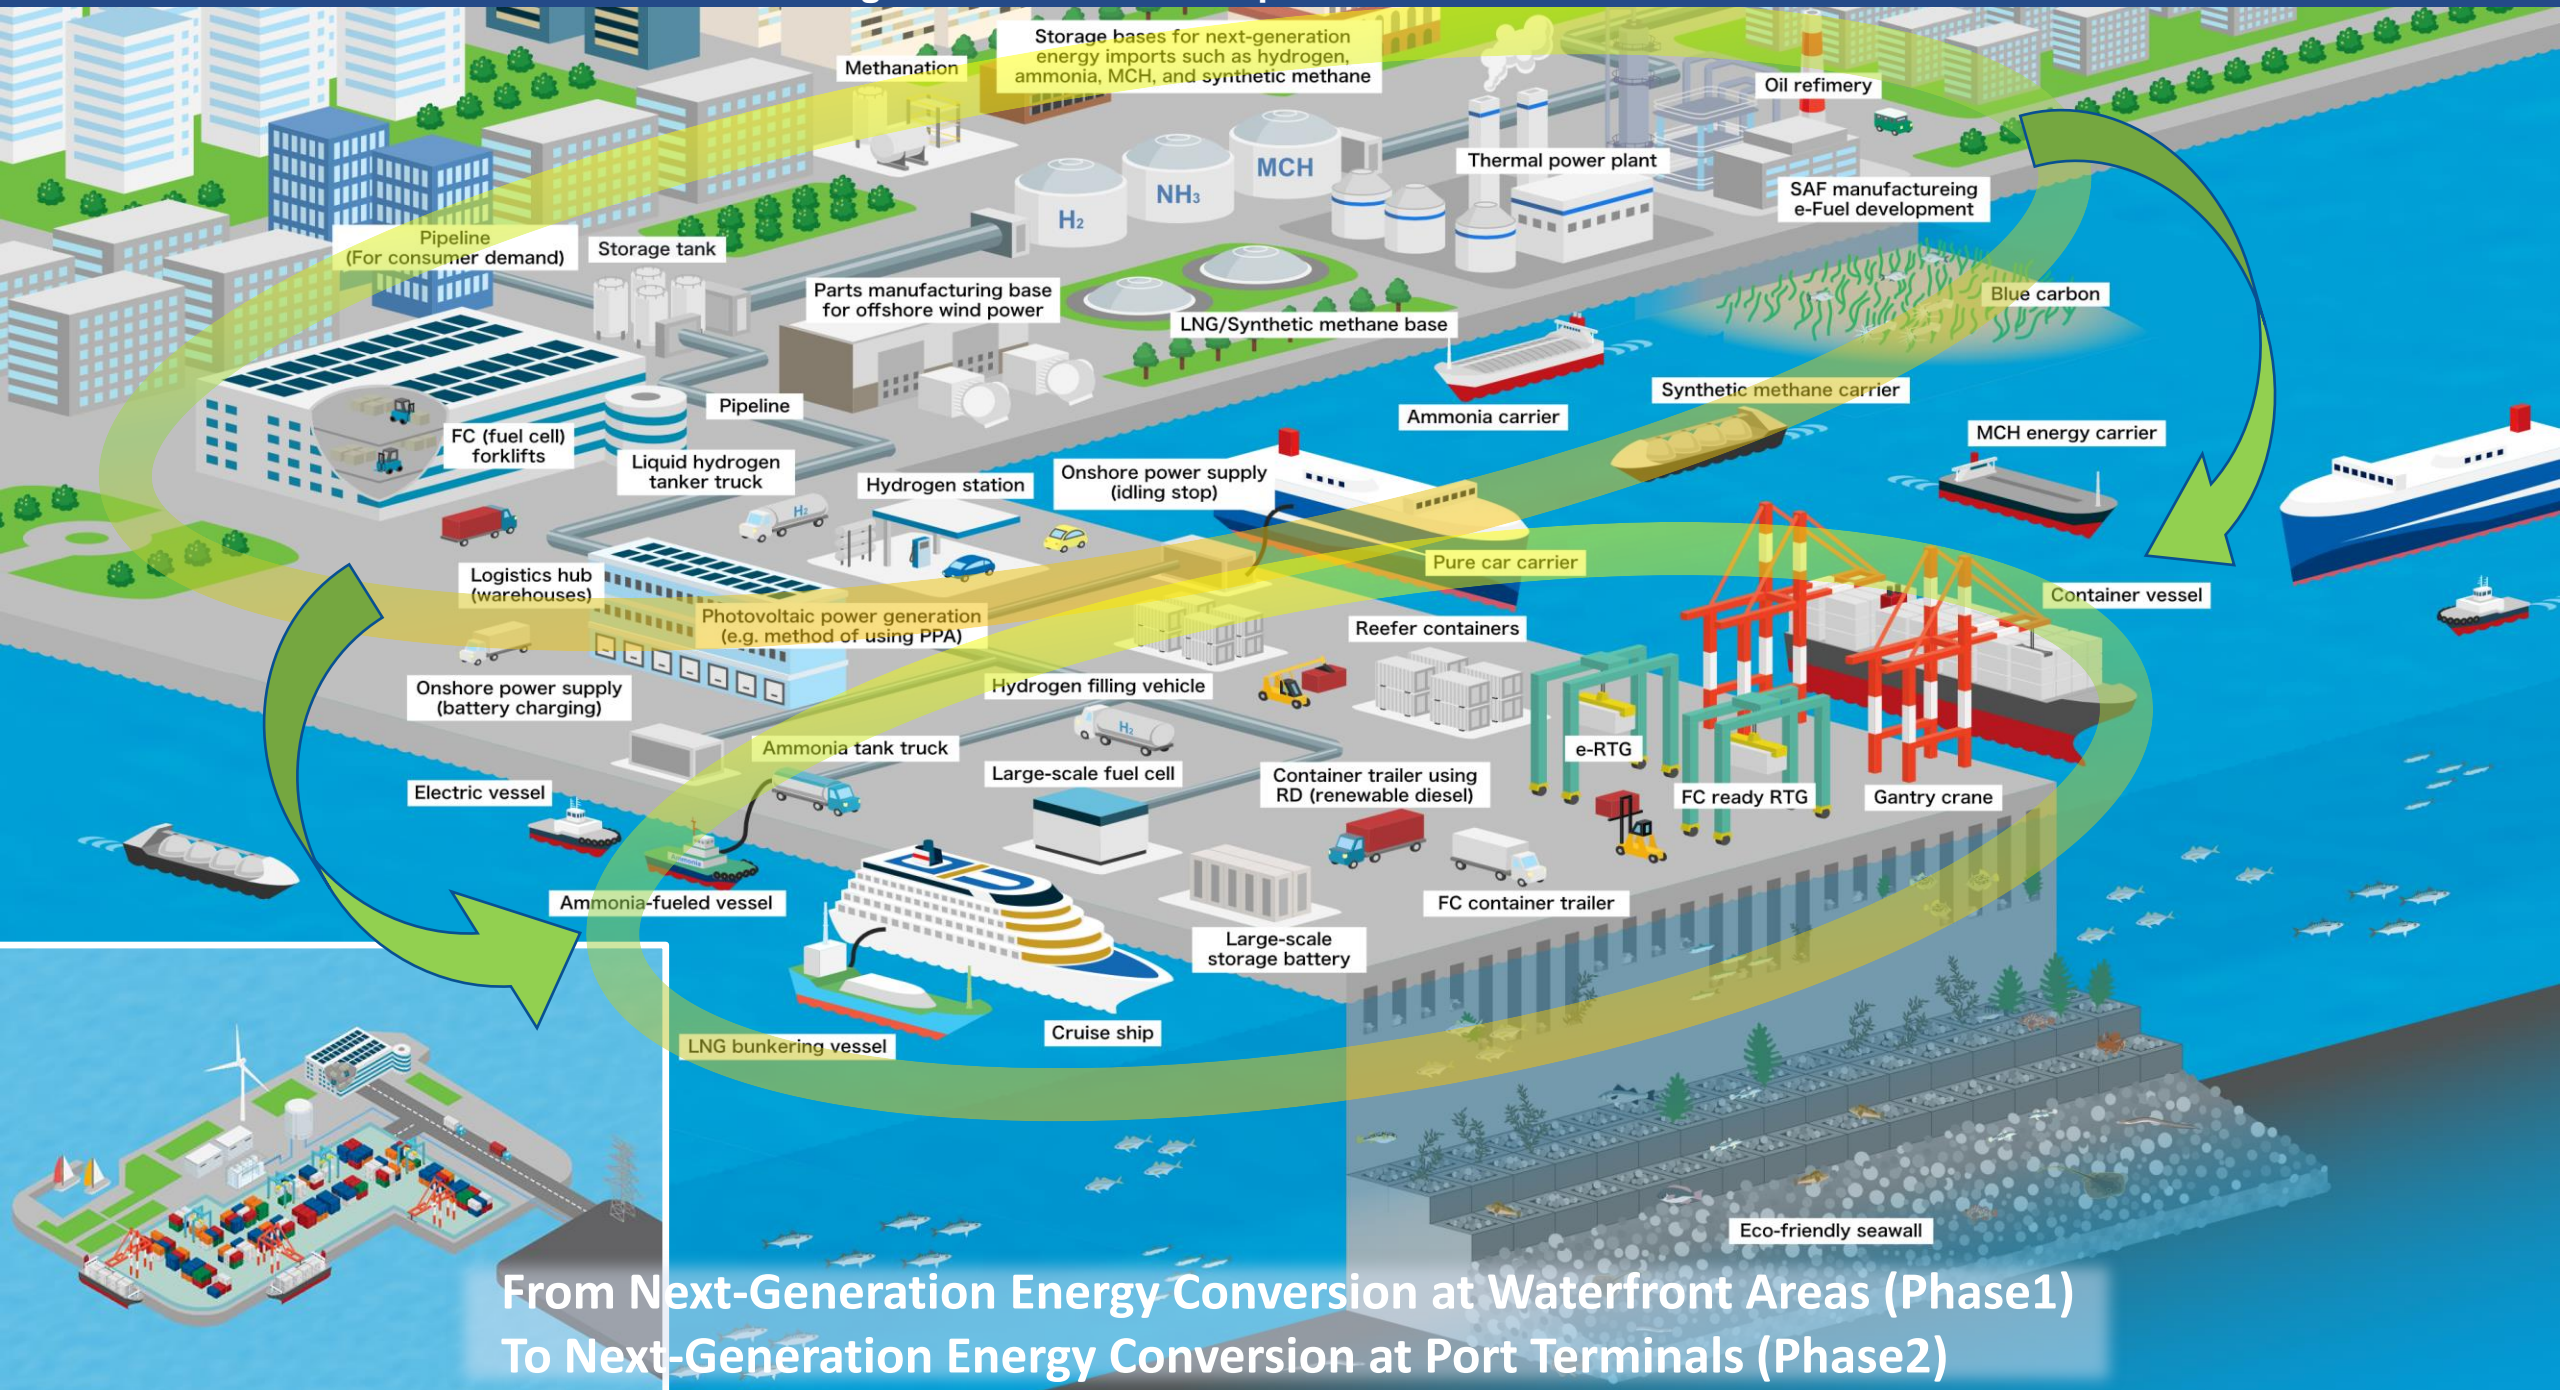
Methanation

Storage bases for next-generation energy imports such as hydrogen, ammonia, MCH, and synthetic methane

Oil refinery

Thermal power plant

MCH

$NH_3$

$H_2$

SAF manufactureing e-Fuel development

Pipeline (For consumer demand)

Storage tank

Parts manufacturing base for offshore wind power

LNG/Synthetic methane base

Blue carbon

Pipeline

FC (fuel cell) forklifts

Liquid hydrogen tanker truck

Ammonia carrier

Synthetic methane carrier

MCH energy carrier

Hydrogen station

Onshore power supply (idling stop)

Pure car carrier

Logistics hub (warehouses)

Photovoltaic power generation (e.g. method of using PPA)

Container vessel

Reefer containers

Onshore power supply (battery charging)

Hydrogen filling vehicle

Ammonia tank truck

e-RTG

Large-scale fuel cell

Container trailer using RD (renewable diesel)

FC ready RTG

Gantry crane

Electric vessel

Ammonia-fueled vessel

FC container trailer

Large-scale storage battery

Cruise ship

LNG bunkering vessel

Eco-friendly seawall

From Next-Generation Energy Conversion at Waterfront Areas (Phase1)
To Next-Generation Energy Conversion at Port Terminals (Phase2)